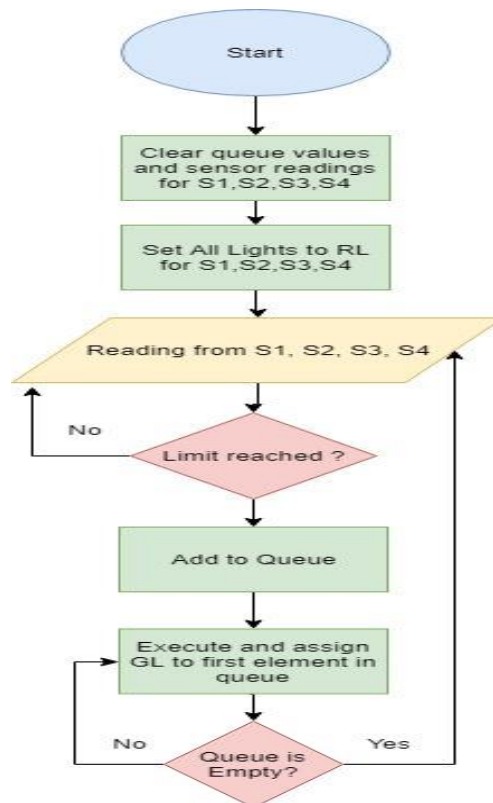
Start

Clear queue values and sensor readings for S1,S2,S3,S4

Set All Lights to RL for S1,S2,S3,S4

Reading from S1, S2, S3, S4

No

Limit reached ?

Add to Queue

Execute and assign GL to first element in queue

No

Queue is Empty?

Yes